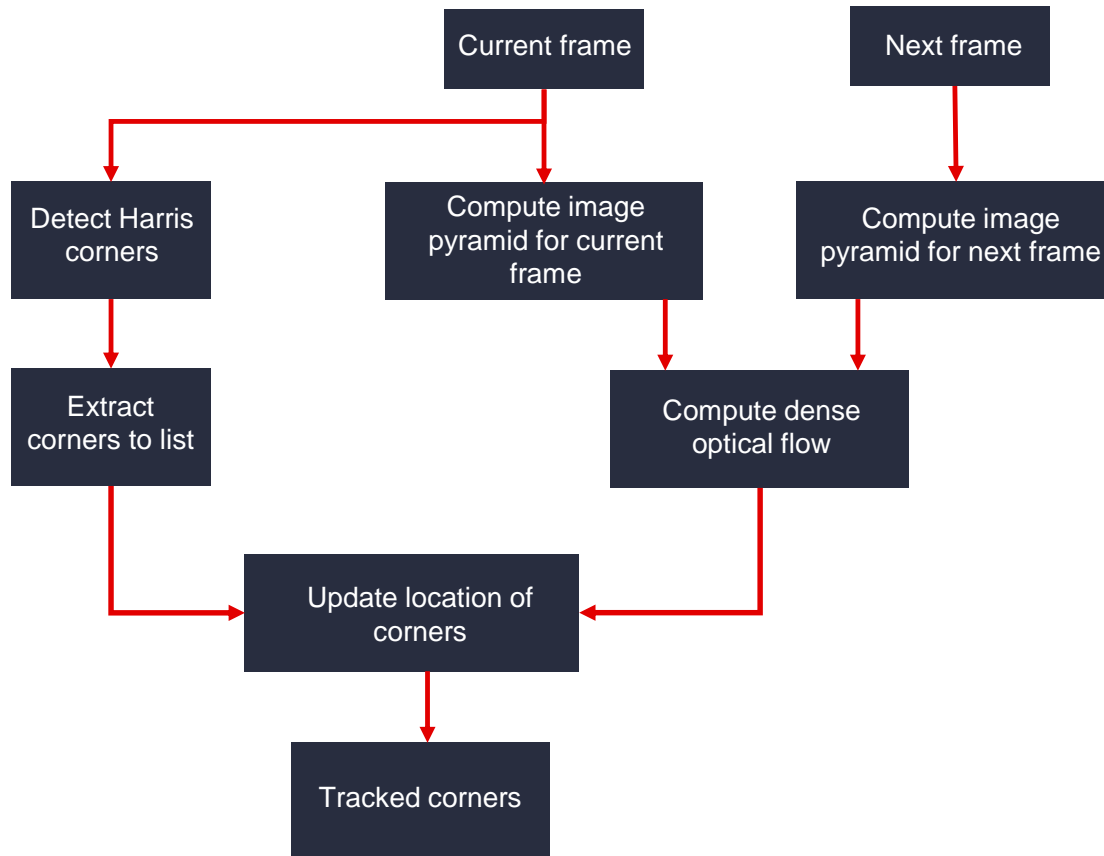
Current frame

Next frame

Detect Harris corners

Compute image pyramid for current frame

Compute image pyramid for next frame

Extract corners to list

Compute dense optical flow

Update location of corners

Tracked corners